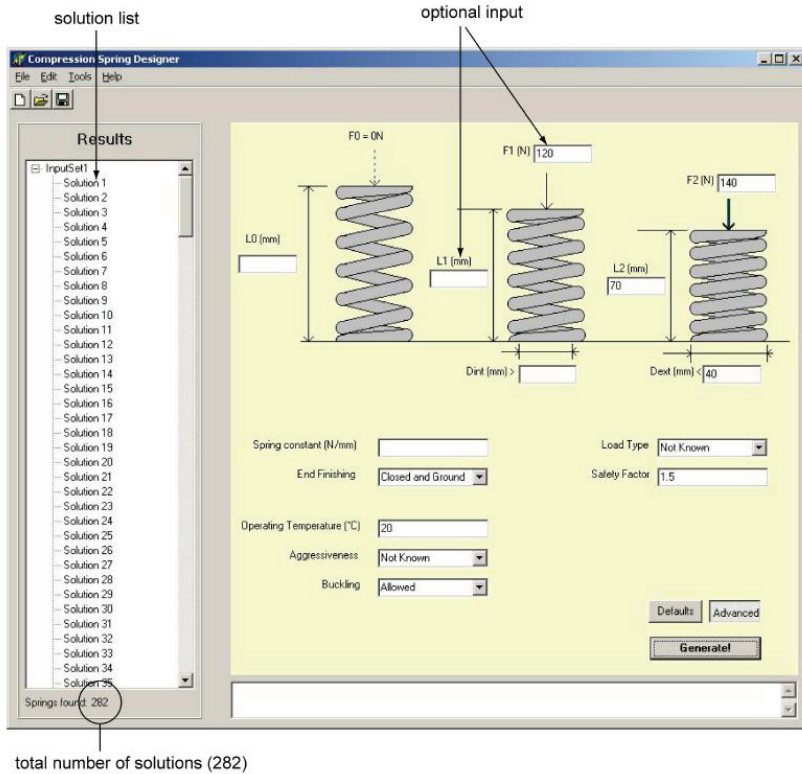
solution list

optional input

Compression Spring Designer

File Edit Tools Help

Results

InputSet1
Solution 1
Solution 2
Solution 3
Solution 4
Solution 5
Solution 6
Solution 7
Solution 8
Solution 9
Solution 10
Solution 11
Solution 12
Solution 13
Solution 14
Solution 15
Solution 16
Solution 17
Solution 18
Solution 19
Solution 20
Solution 21
Solution 22
Solution 23
Solution 24
Solution 25
Solution 26
Solution 27
Solution 28
Solution 29
Solution 30
Solution 31
Solution 32
Solution 33
Solution 34
Solution 35

Springs found: 282

F0 = 0N

F1 (N) 120

F2 (N) 140

L0 (mm)

L1 (mm)

L2 (mm) 70

Dint (mm) >

Dext (mm) < 40

Spring constant (N/mm)

End Finishing Closed and Ground

Operating Temperature (°C) 20

Aggressiveness Not Known

Buckling Allowed

Load Type Not Known

Safety Factor 1.5

Defaults

Advanced

Generate!

total number of solutions (282)